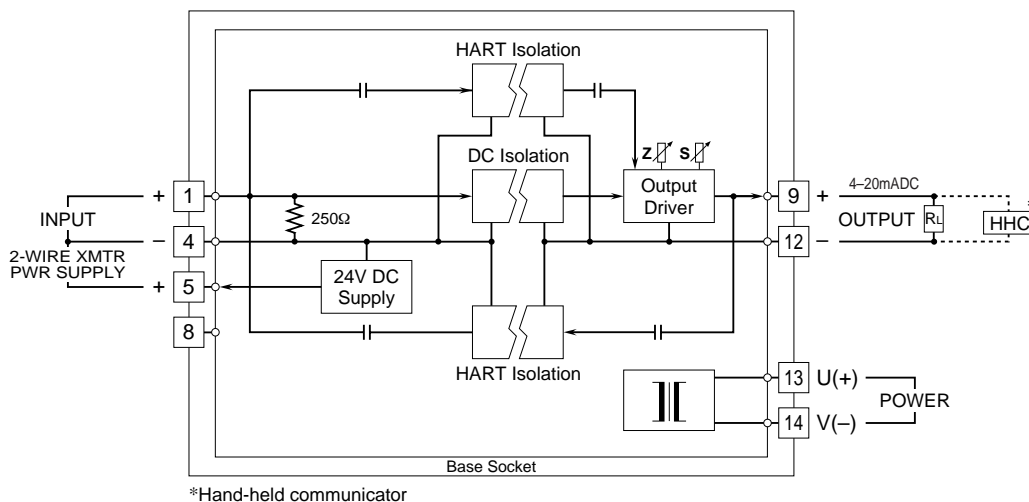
HART Isolation

DC Isolation

Z S

Output Driver

+ 1

INPUT

– 4

2-WIRE XMTR PWR SUPPLY

+ 5

8

250Ω

24V DC Supply

HART Isolation

9 +

4–20mADC

OUTPUT $R_L$

HHC

12 –

13 U(+)

POWER

14 V(–)

Base Socket

*Hand-held communicator